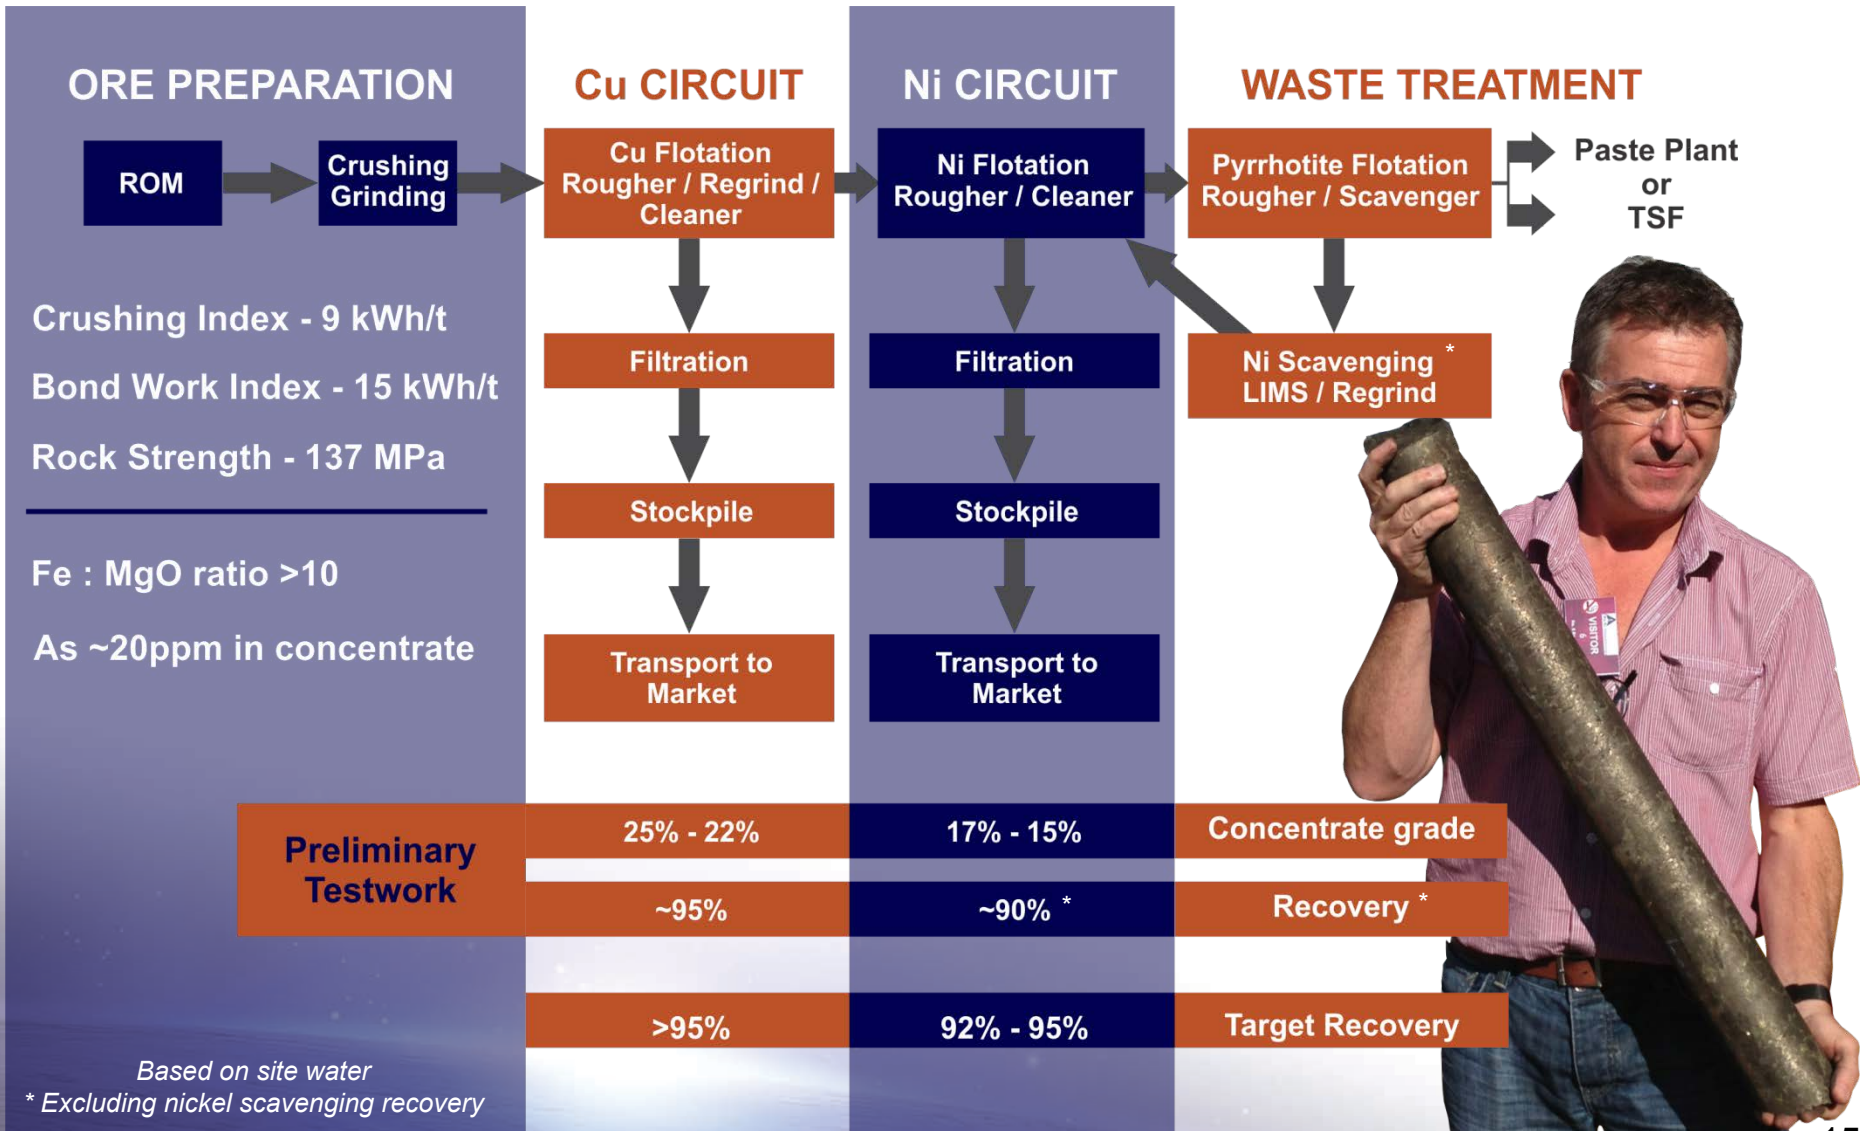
ORE PREPARATION

ROM

Crushing Grinding

Crushing Index - 9 kWh/t

Bond Work Index - 15 kWh/t

Rock Strength - 137 MPa

Fe : MgO ratio >10

As ~20ppm in concentrate

Cu CIRCUIT

Cu Flotation Rougher / Regrind / Cleaner

Filtration

Stockpile

Transport to Market

Ni CIRCUIT

Ni Flotation Rougher / Cleaner

Filtration

Stockpile

Transport to Market

WASTE TREATMENT

Pyrrhotite Flotation Rougher / Scavenger

Paste Plant or TSF

Ni Scavenging * LIMS / Regrind

VISITOR

| Preliminary Testwork | 25% - 22% | 17% - 15% | Concentrate grade |
|---|---|---|---|
| | ~95% | ~90% * | Recovery * |
| | >95% | 92% - 95% | Target Recovery |

Based on site water
* Excluding nickel scavenging recovery